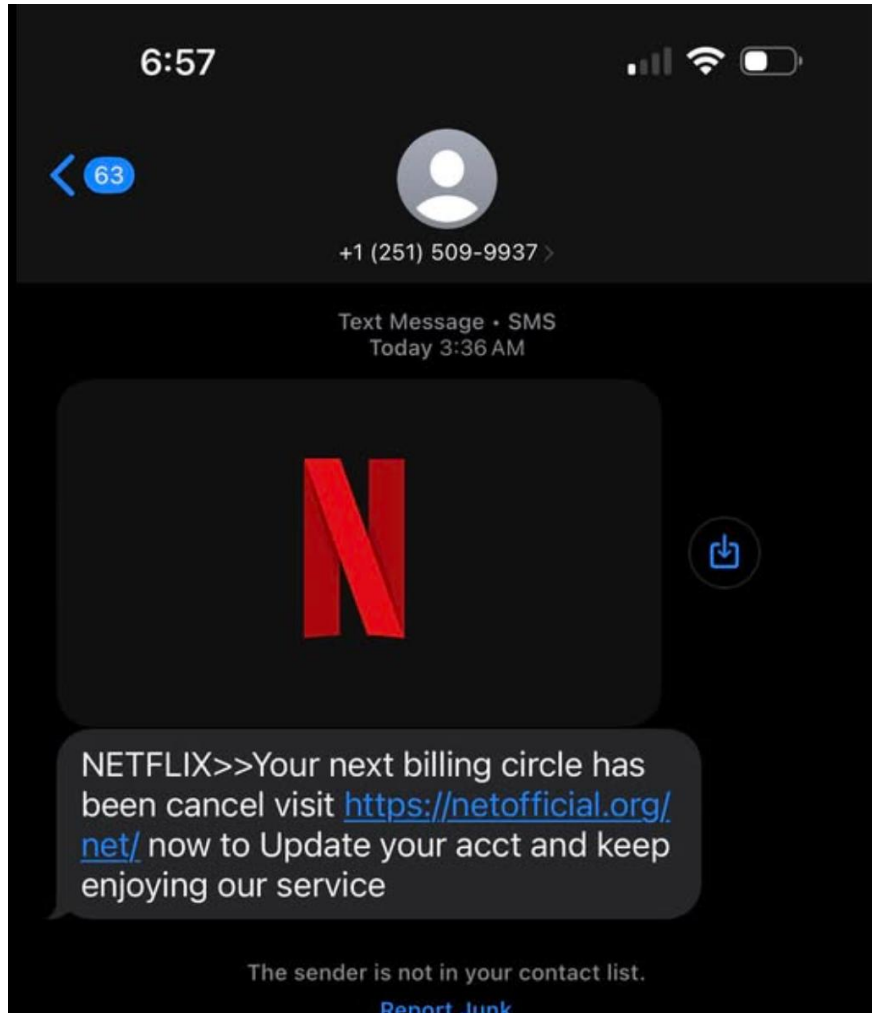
6:57

63

+1 (251) 509-9937

Text Message • SMS
Today 3:36 AM

N

NETFLIX>>Your next billing circle has been cancel visit https://netofficial.org/net/ now to Update your acct and keep enjoying our service

The sender is not in your contact list.

Report Junk